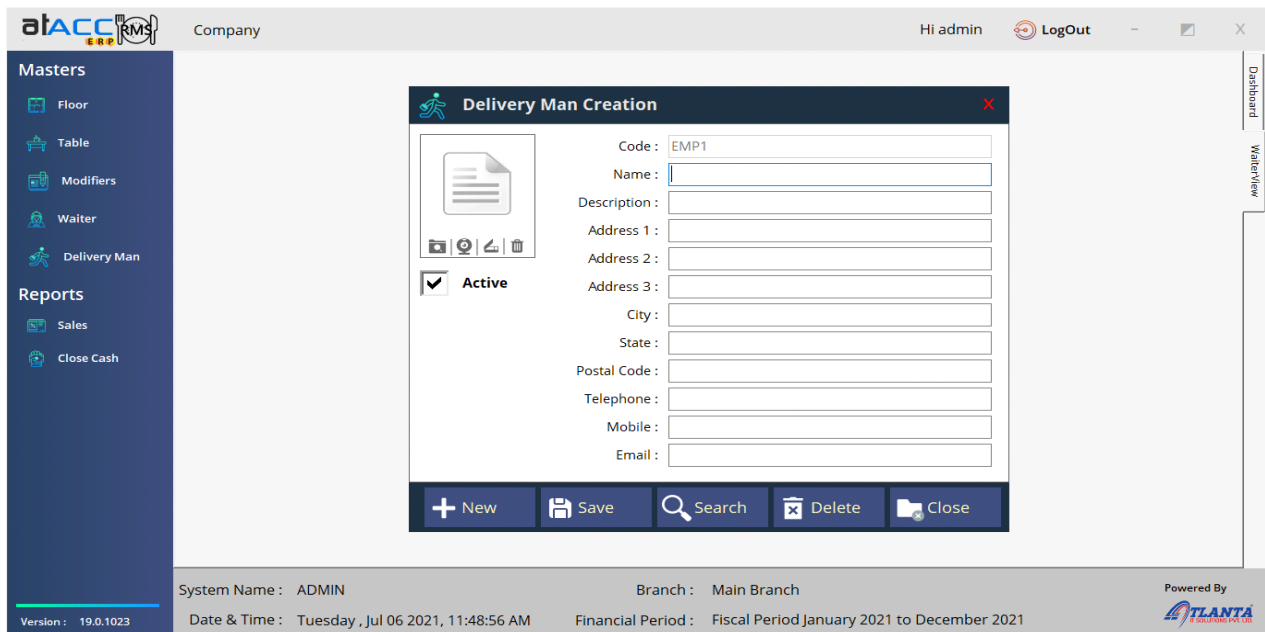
atACC ERP RMS
Company
Hi admin
LogOut
Masters
Floor
Table
Modifiers
Waiter
Delivery Man
Reports
Sales
Close Cash
Delivery Man Creation
Active
Code : EMP1
Name :
Description :
Address 1 :
Address 2 :
Address 3 :
City :
State :
Postal Code :
Telephone :
Mobile :
Email :
New
Save
Search
Delete
Close
Dashboard
WaiterView
System Name : ADMIN
Branch : Main Branch
Date & Time : Tuesday , Jul 06 2021, 11:48:56 AM
Financial Period : Fiscal Period January 2021 to December 2021
Version : 19.0.1023
Powered By
ATLANTA
IT SOLUTIONS PVT LTD